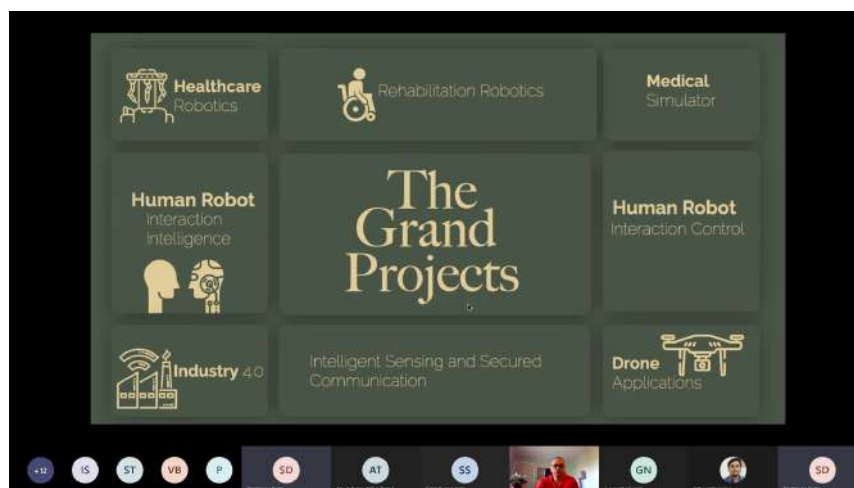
Healthcare Robotics

Rehabilitation Robotics

Medical Simulator

Human Robot Interaction Intelligence

The Grand Projects

Human Robot Interaction Control

Industry 4.0

Intelligent Sensing and Secured Communication

Drone Applications

+12 IS ST VB P SD AT SS GN SD